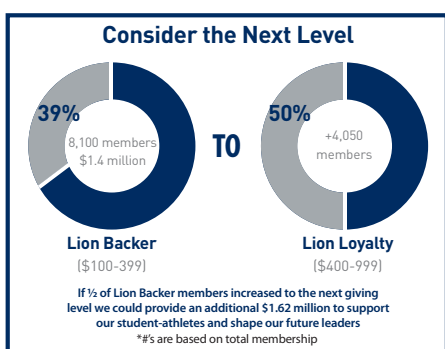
Consider the Next Level

39%

8,100 members
$1.4 million

TO

50%

+4,050 members

Lion Backer
($100-399)

Lion Loyalty
($400-999)

If ½ of Lion Backer members increased to the next giving level we could provide an additional $1.62 million to support our student-athletes and shape our future leaders
*#'s are based on total membership